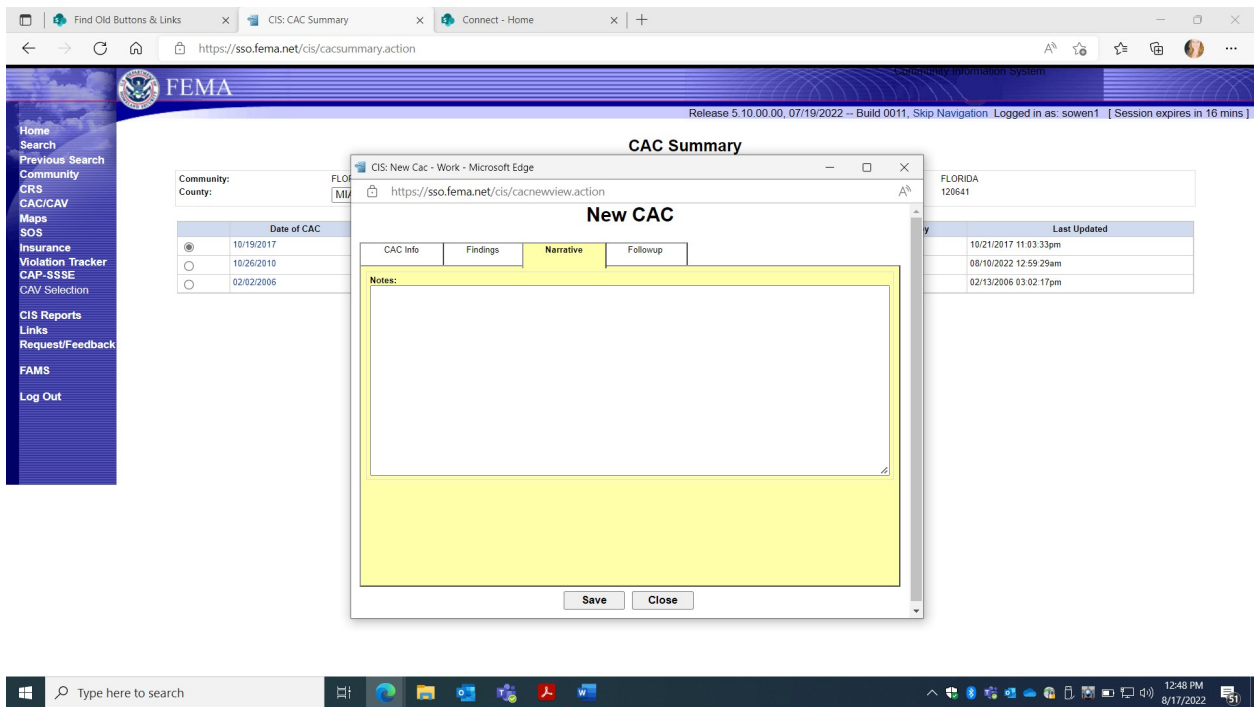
Find Old Buttons & Links
CIS: CAC Summary
Connect - Home

https://sso.fema.net/cis/cacsummary.action

FEMA
Community Information System

Release 5.10.00.00, 07/19/2022 -- Build 0011, Skip Navigation Logged in as: sowen1 [ Session expires in 16 mins ]

Home
Search
Previous Search
Community
CRS
CAC/CAV
Maps
SOS
Insurance
Violation Tracker
CAP-SSSE
CAV Selection

CIS Reports
Links
Request/Feedback

FAMS

Log Out

CAC Summary

Community: FLO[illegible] FLORIDA
County: MI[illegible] 120641

| Date of CAC | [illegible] | Last Updated |
|---|---|---|
| 10/19/2017 | | 10/21/2017 11:03:33pm |
| 10/26/2010 | | 08/10/2022 12:59:29am |
| 02/02/2006 | | 02/13/2006 03:02:17pm |

CIS: New Cac - Work - Microsoft Edge
https://sso.fema.net/cis/cacnewview.action

New CAC

CAC Info | Findings | Narrative | Followup

Notes:

Save Close

Type here to search

12:48 PM
8/17/2022